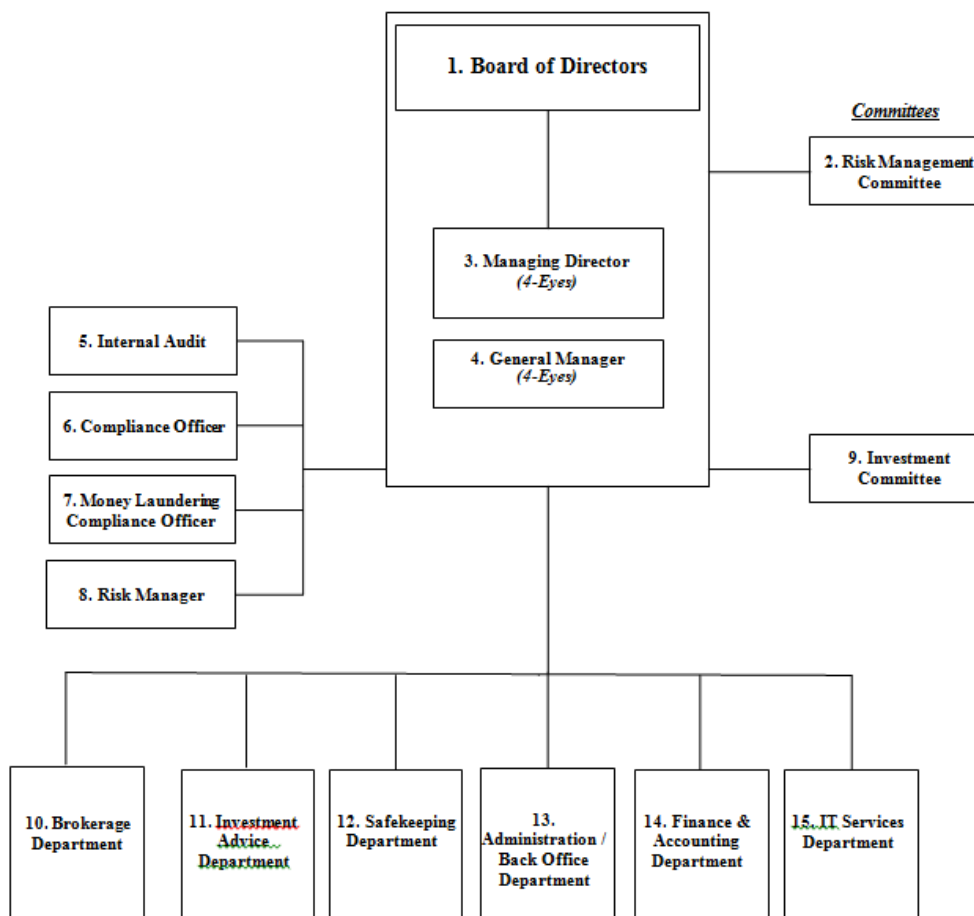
1. Board of Directors

Committees

2. Risk Management Committee

3. Managing Director (4-Eyes)

4. General Manager (4-Eyes)

5. Internal Audit

6. Compliance Officer

7. Money Laundering Compliance Officer

8. Risk Manager

9. Investment Committee

10. Brokerage Department

11. Investment Advice Department

12. Safekeeping Department

13. Administration / Back Office Department

14. Finance & Accounting Department

15. IT Services Department